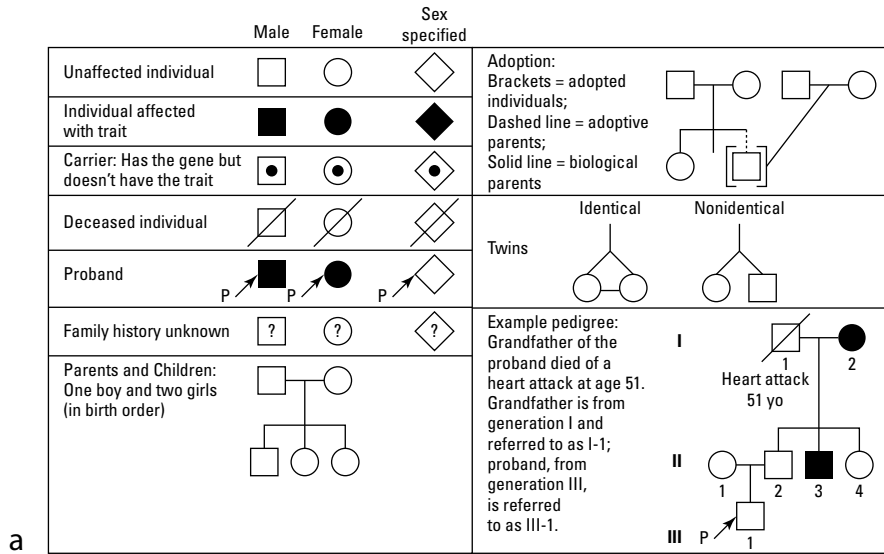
| | Male | Female | Sex specified |
|---|---|---|---|
| Unaffected individual | | | |
| Individual affected with trait | | | |
| Carrier: Has the gene but doesn't have the trait | | | |
| Deceased individual | | | |
| Proband | P | P | P |
| Family history unknown | ? | ? | ? |
| Parents and Children: One boy and two girls (in birth order) | | | |

Adoption:
Brackets = adopted individuals;
Dashed line = adoptive parents;
Solid line = biological parents

Twins
Identical
Nonidentical

Example pedigree:
Grandfather of the proband died of a heart attack at age 51. Grandfather is from generation I and referred to as I-1; proband, from generation III, is referred to as III-1.

I
1
2
Heart attack
51 yo
II
1
2
3
4
III
P
1

a